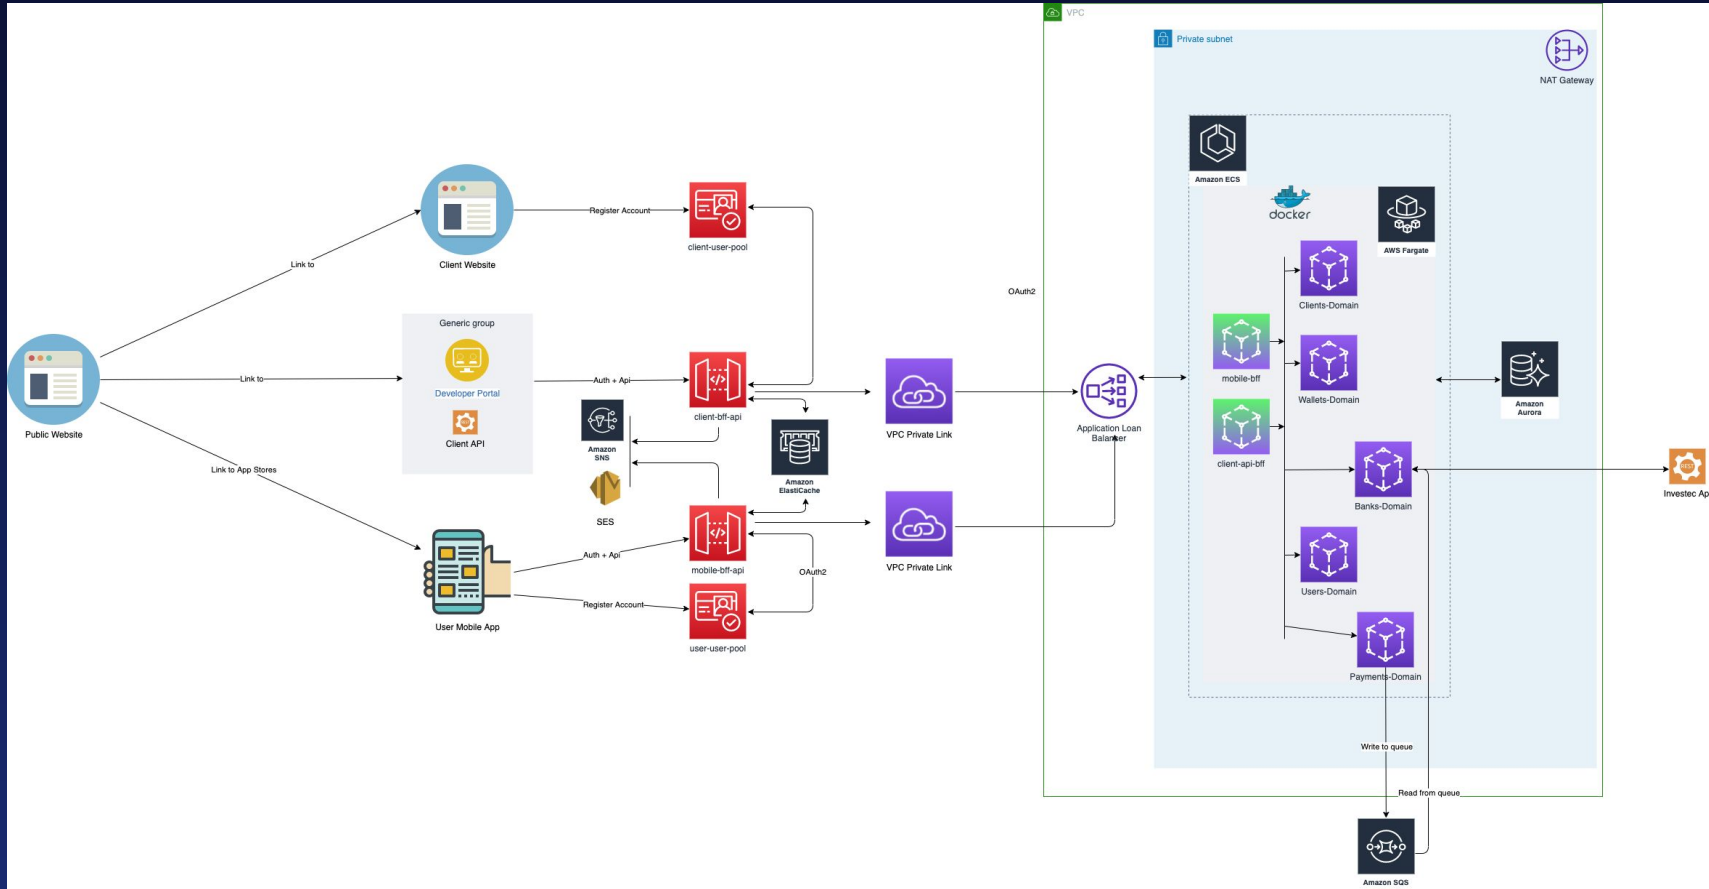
VPC

Private subnet

NAT Gateway

Amazon ECS

docker

AWS Fargate

Client Website

Register Account

client-user-pool

Link to

OAuth2

Clients-Domain

Generic group

Developer Portal

Client API

Public Website

Link to

Auth + Api

client-bff-api

VPC Private Link

Application Loan Balancer

mobile-bff

Wallets-Domain

Amazon Aurora

Amazon SNS

SES

Amazon ElastiCache

client-api-bff

Banks-Domain

Investec Ap

Link to App Stores

mobile-bff-api

VPC Private Link

Auth + Api

OAuth2

Users-Domain

Register Account

User Mobile App

user-user-pool

Payments-Domain

Write to queue

Read from queue

Amazon SQS